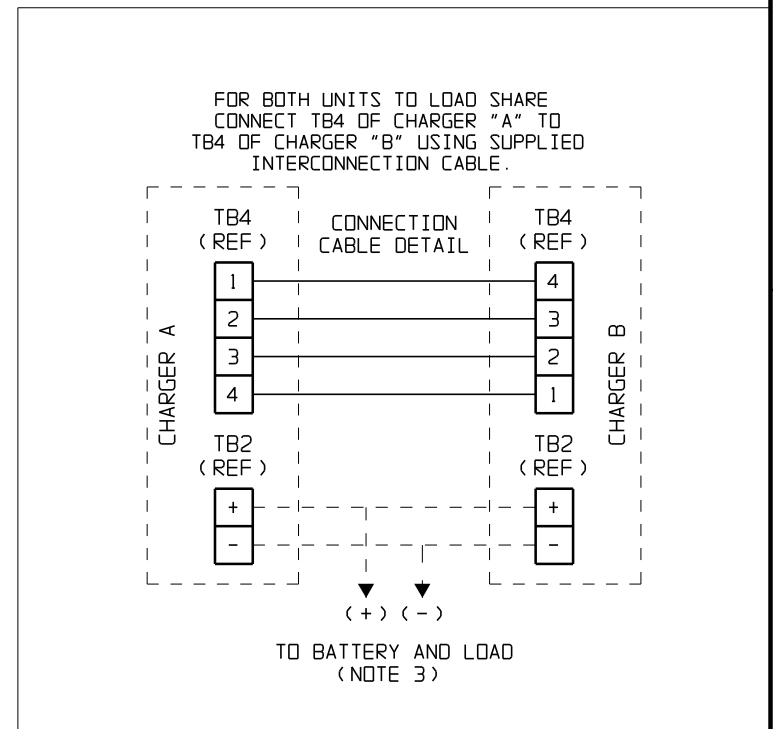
FOR BOTH UNITS TO LOAD SHARE CONNECT TB4 OF CHARGER "A" TO TB4 OF CHARGER "B" USING SUPPLIED INTERCONNECTION CABLE.

TB4
(REF)

CONNECTION
CABLE DETAIL

TB4
(REF)

1
2
3
4

4
3
2
1

CHARGER A

CHARGER B

TB2
(REF)

TB2
(REF)

+
-

+
-

(+) (-)

TO BATTERY AND LOAD
(NOTE 3)